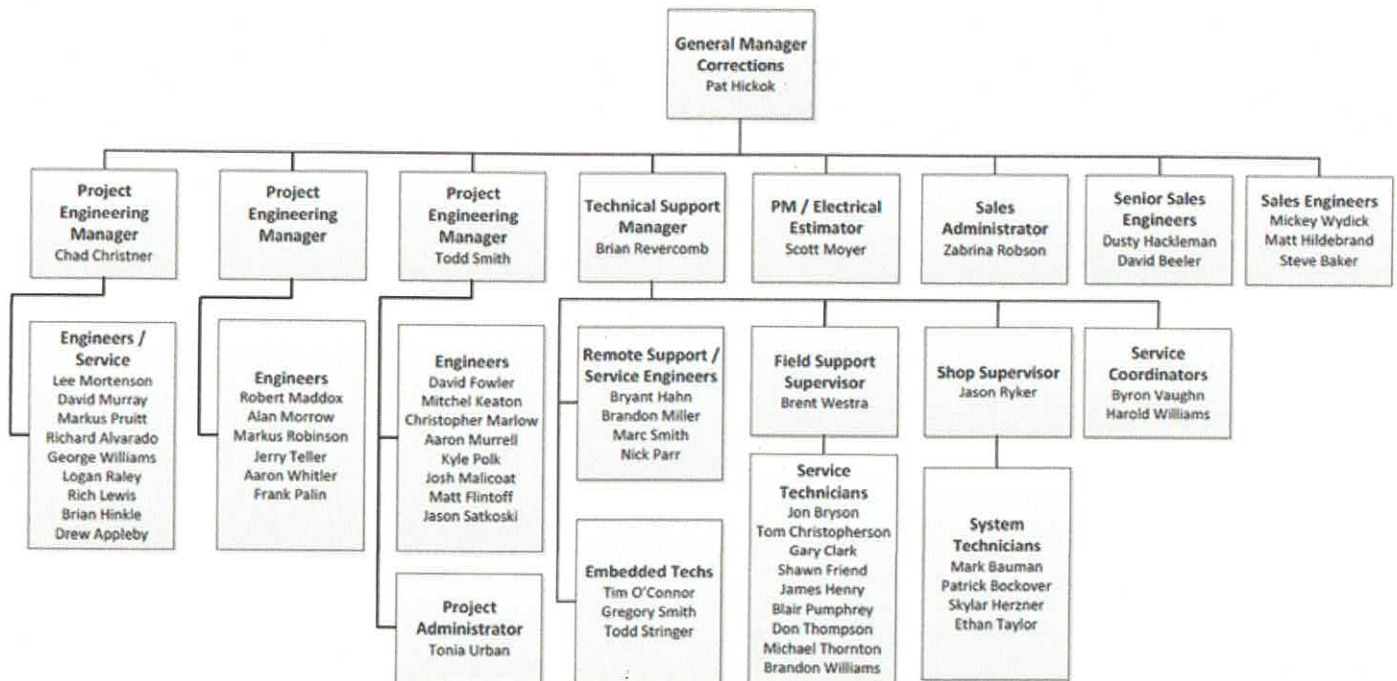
General Manager Corrections
Pat Hickok

Project Engineering Manager
Chad Christner

Engineers / Service
Lee Mortenson
David Murray
Markus Pruitt
Richard Alvarado
George Williams
Logan Raley
Rich Lewis
Brian Hinkle
Drew Appleby

Project Engineering Manager

Engineers
Robert Maddox
Alan Morrow
Markus Robinson
Jerry Teller
Aaron Whitler
Frank Palin

Project Engineering Manager
Todd Smith

Engineers
David Fowler
Mitchel Keaton
Christopher Marlow
Aaron Murrell
Kyle Polk
Josh Malicoat
Matt Flintoff
Jason Satkoski

Project Administrator
Tonia Urban

Technical Support Manager
Brian Revercomb

Remote Support / Service Engineers
Bryant Hahn
Brandon Miller
Marc Smith
Nick Parr

Embedded Techs
Tim O'Connor
Gregory Smith
Todd Stringer

Field Support Supervisor
Brent Westra

Service Technicians
Jon Bryson
Tom Christopherson
Gary Clark
Shawn Friend
James Henry
Blair Pumphrey
Don Thompson
Michael Thornton
Brandon Williams

Shop Supervisor
Jason Ryker

System Technicians
Mark Bauman
Patrick Bockover
Skylar Herzner
Ethan Taylor

Service Coordinators
Byron Vaughn
Harold Williams

PM / Electrical Estimator
Scott Moyer

Sales Administrator
Zabrina Robson

Senior Sales Engineers
Dusty Hackleman
David Beeler

Sales Engineers
Mickey Wydick
Matt Hildebrand
Steve Baker